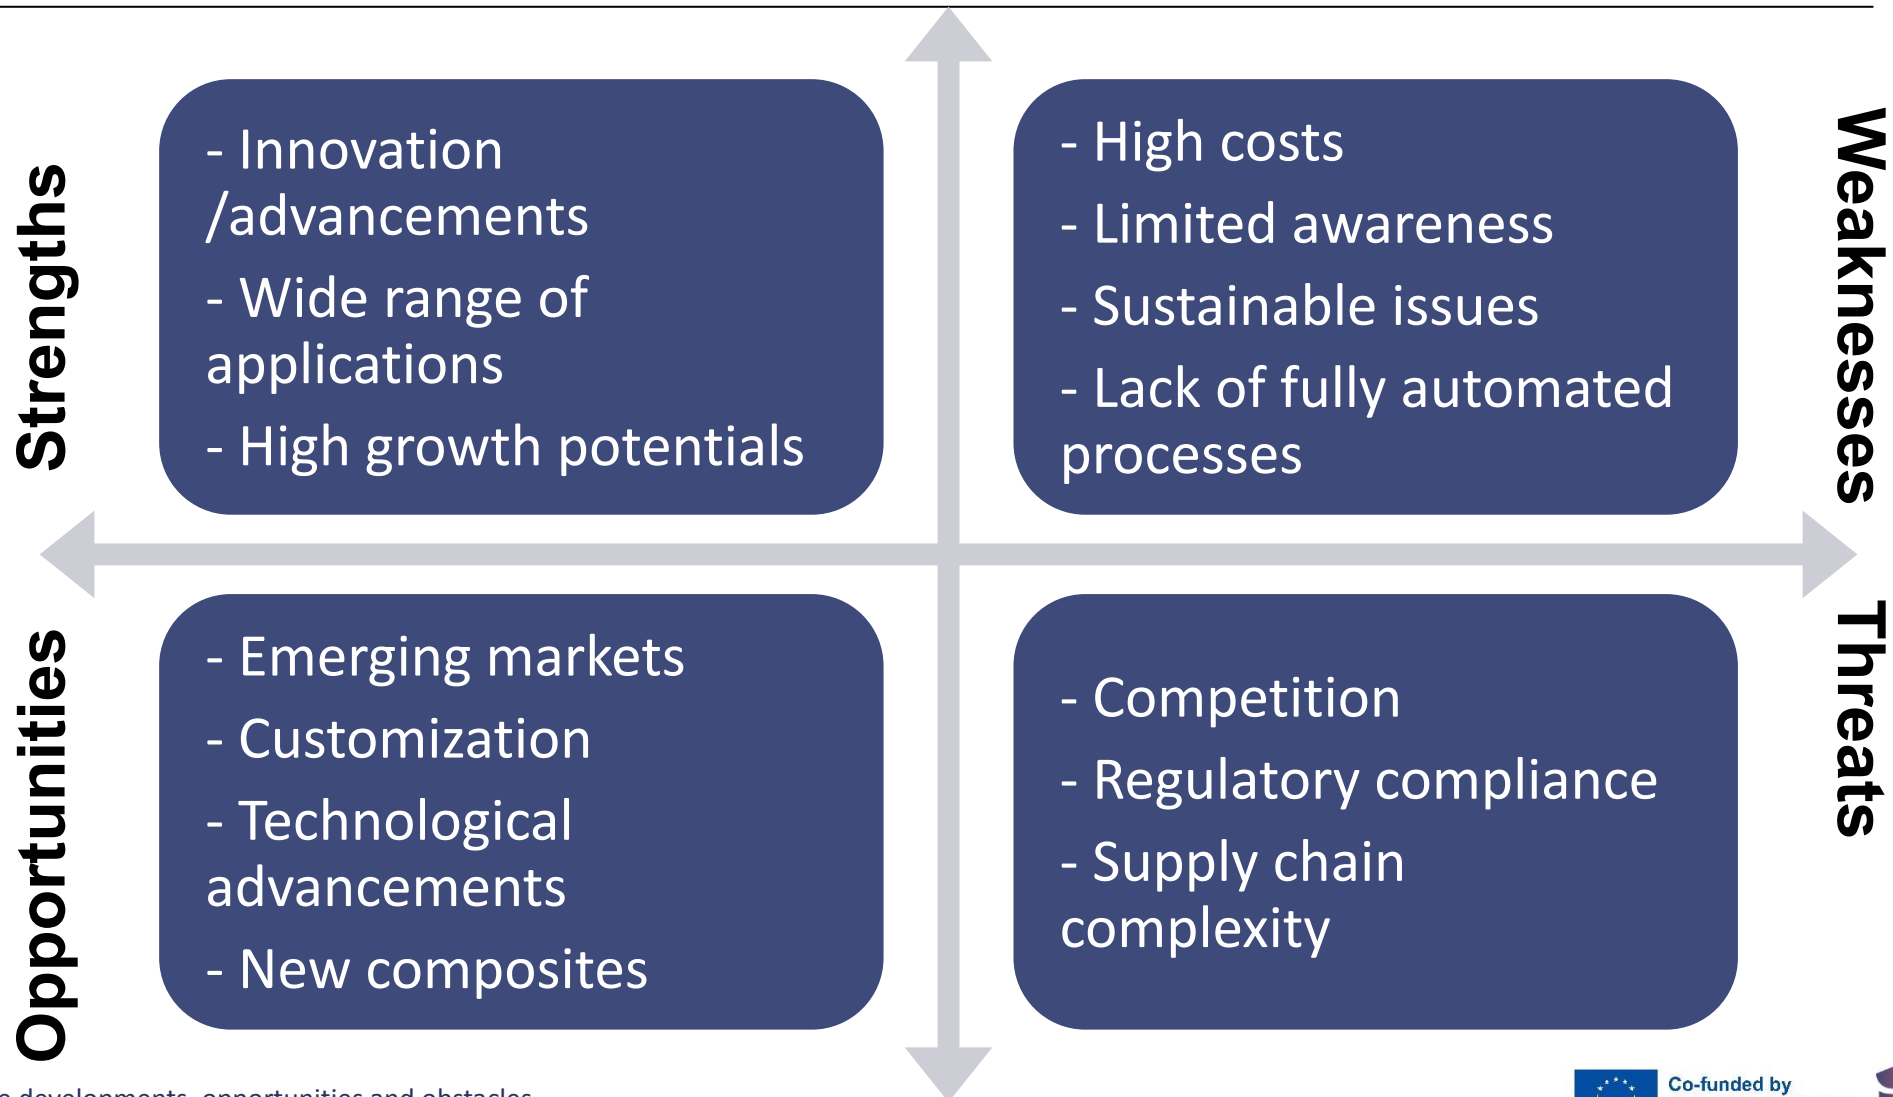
Strengths

- Innovation /advancements
- Wide range of applications
- High growth potentials

- High costs
- Limited awareness
- Sustainable issues
- Lack of fully automated processes

Weaknesses

Opportunities

- Emerging markets
- Customization
- Technological advancements
- New composites

- Competition
- Regulatory compliance
- Supply chain complexity

Threats

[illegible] developments, opportunities and obstacles

Co-funded by